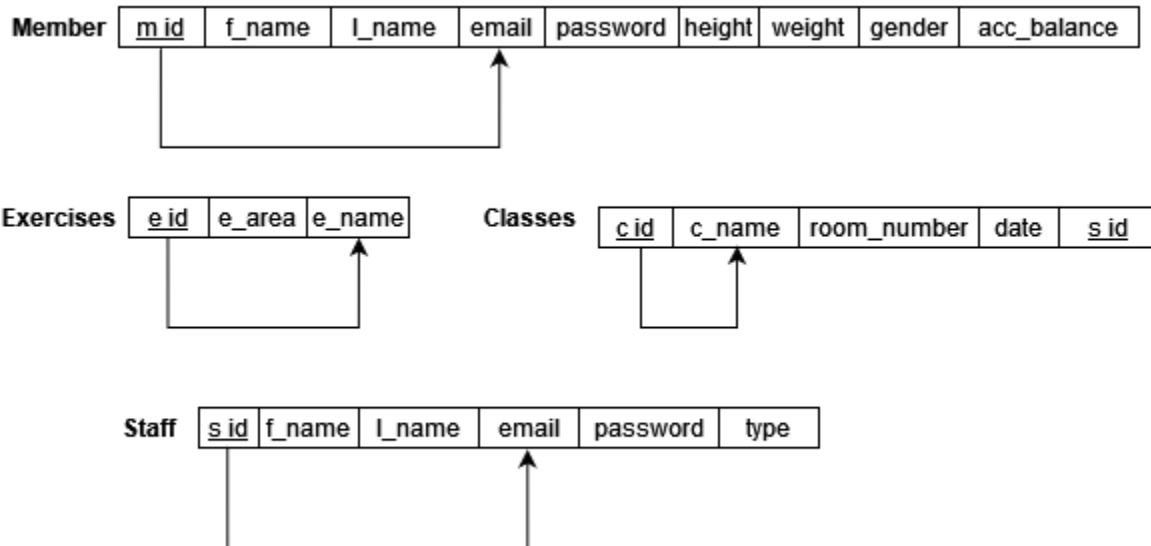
Member

| m id | f_name | l_name | email | password | height | weight | gender | acc_balance |
|---|---|---|---|---|---|---|---|---|

Exercises

| e id | e_area | e_name |
|---|---|---|

Classes

| c id | c_name | room_number | date | s id |
|---|---|---|---|---|

Staff

| s id | f_name | l_name | email | password | type |
|---|---|---|---|---|---|